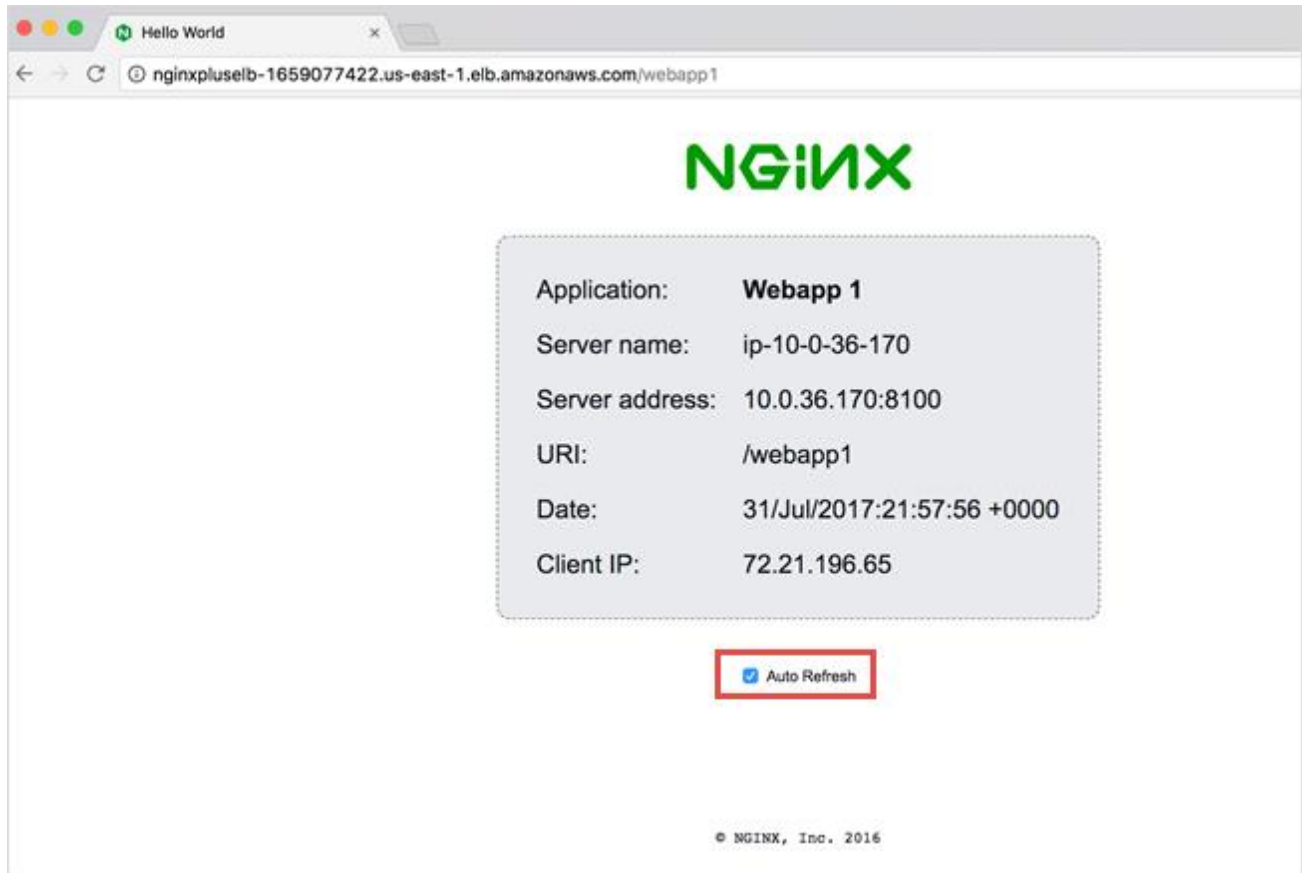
Hello World ×

nginxpluselb-1659077422.us-east-1.elb.amazonaws.com/webapp1

NGINX

| | |
|---|---|
| Application: | **Webapp 1** |
| Server name: | ip-10-0-36-170 |
| Server address: | 10.0.36.170:8100 |
| URI: | /webapp1 |
| Date: | 31/Jul/2017:21:57:56 +0000 |
| Client IP: | 72.21.196.65 |

Auto Refresh

© NGINX, Inc. 2016